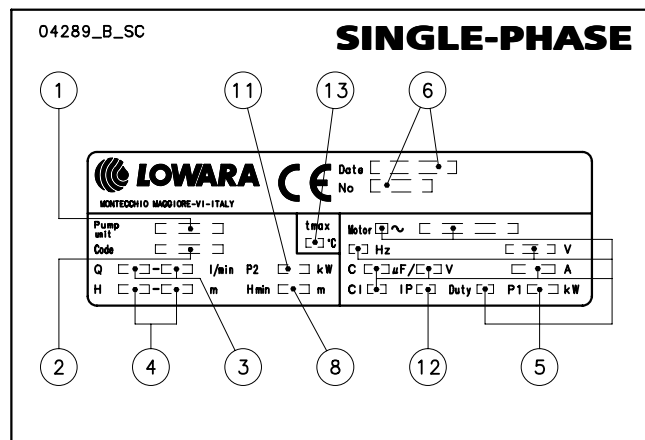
04289_B_SC

SINGLE-PHASE

1

11

13

6

LOWARA

CE

Date

No

MONTECCHIO MAGGIORE-VI-ITALY

Pump unit

Code

tmax
°C

Motor ~

Hz

V

Q

l/min

P2

kW

C

µF/

V

A

H

m

Hmin

m

Cl

IP

Duty

P1

kW

2

4

3

8

12

5